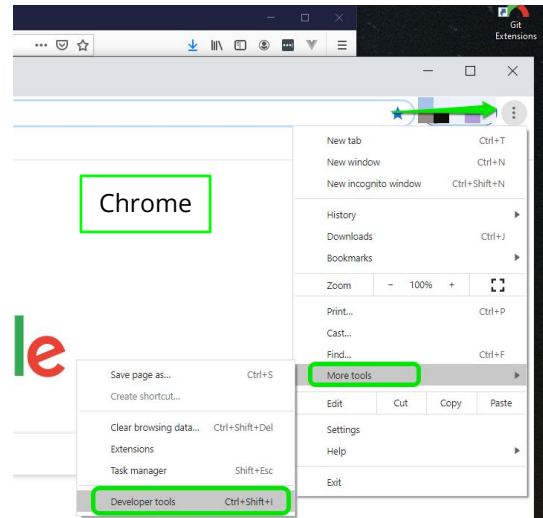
Git Extensions

Chrome

le

New tab Ctrl+T
New window Ctrl+N
New incognito window Ctrl+Shift+N
History
Downloads Ctrl+J
Bookmarks
Zoom − 100% +
Print... Ctrl+P
Cast...
Find... Ctrl+F
More tools
Edit Cut Copy Paste
Settings
Help
Exit

Save page as... Ctrl+S
Create shortcut...
Clear browsing data... Ctrl+Shift+Del
Extensions
Task manager Shift+Esc
Developer tools Ctrl+Shift+I